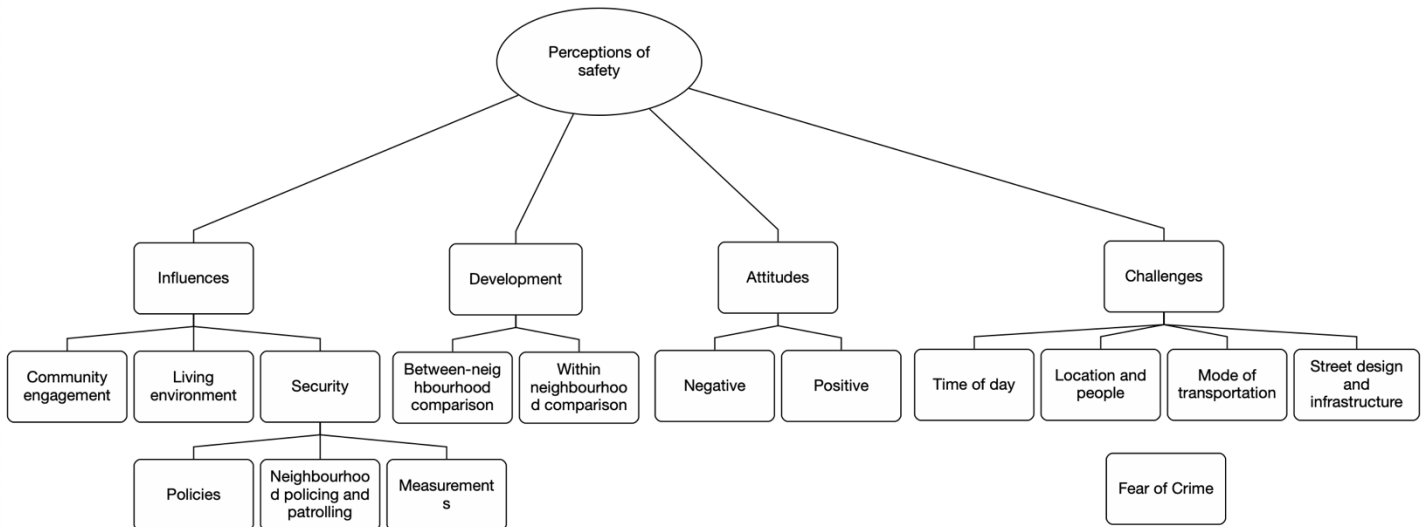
Perceptions of safety

Influences

Community engagement

Living environment

Security

Policies

Neighbourhood policing and patrolling

Measurements

Development

Between-neighbourhood comparison

Within neighbourhood comparison

Attitudes

Negative

Positive

Challenges

Time of day

Location and people

Mode of transportation

Street design and infrastructure

Fear of Crime